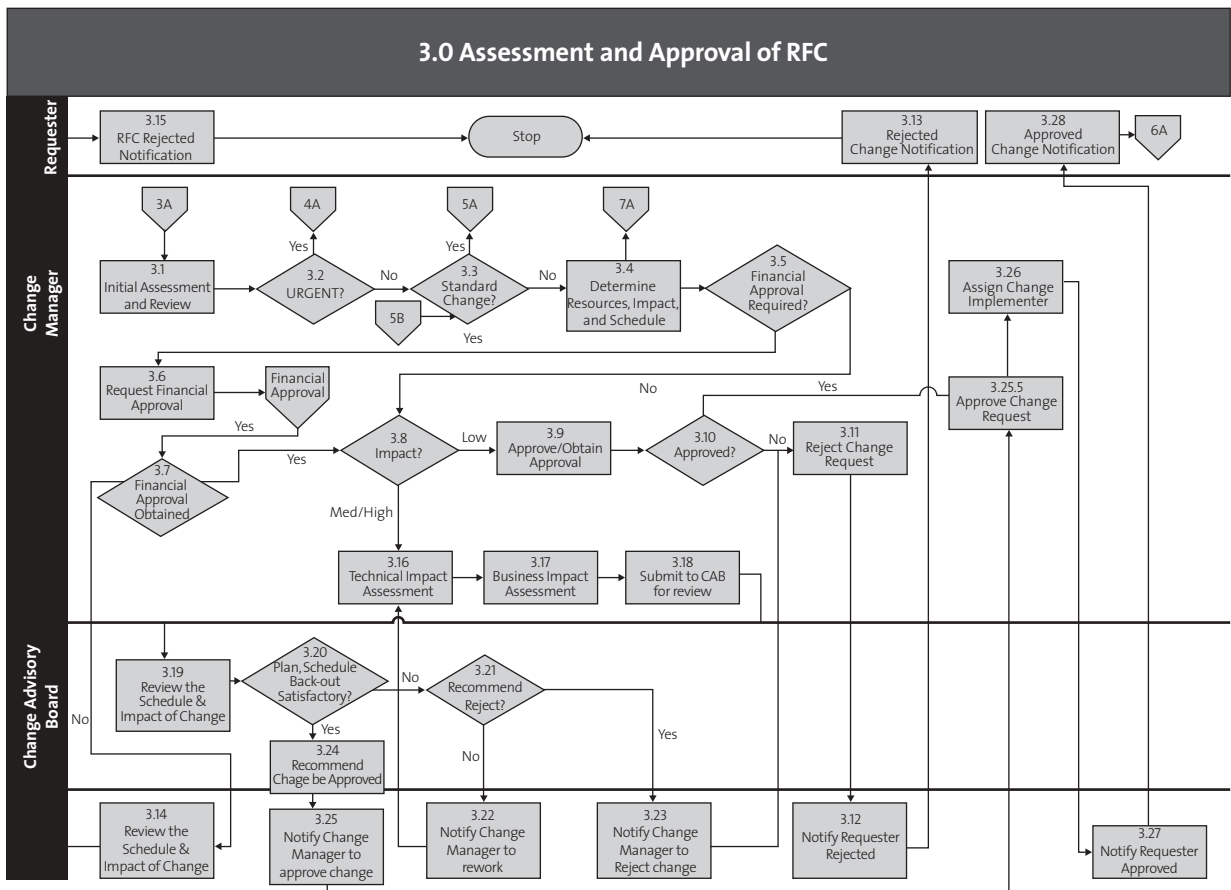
3.0 Assessment and Approval of RFC

Requester

3.15 RFC Rejected Notification

Stop

3.13 Rejected Change Notification

3.28 Approved Change Notification

6A

Change Manager

3A

4A

5A

7A

3.1 Initial Assessment and Review

Yes

3.2 URGENT?

No

Yes

3.3 Standard Change?

No

3.4 Determine Resources, Impact, and Schedule

3.5 Financial Approval Required?

5B

Yes

3.26 Assign Change Implementer

3.6 Request Financial Approval

Financial Approval

No

Yes

3.25.5 Approve Change Request

Yes

Yes

3.8 Impact?

Low

3.9 Approve/Obtain Approval

3.10 Approved?

No

3.11 Reject Change Request

3.7 Financial Approval Obtained

Med/High

3.16 Technical Impact Assessment

3.17 Business Impact Assessment

3.18 Submit to CAB for review

Change Advisory Board

3.19 Review the Schedule & Impact of Change

3.20 Plan, Schedule Back-out Satisfactory?

No

3.21 Recommend Reject?

Yes

Yes

No

No

3.24 Recommend Chage be Approved

3.14 Review the Schedule & Impact of Change

3.25 Notify Change Manager to approve change

3.22 Notify Change Manager to rework

3.23 Notify Change Manager to Reject change

3.12 Notify Requester Rejected

3.27 Notify Requester Approved